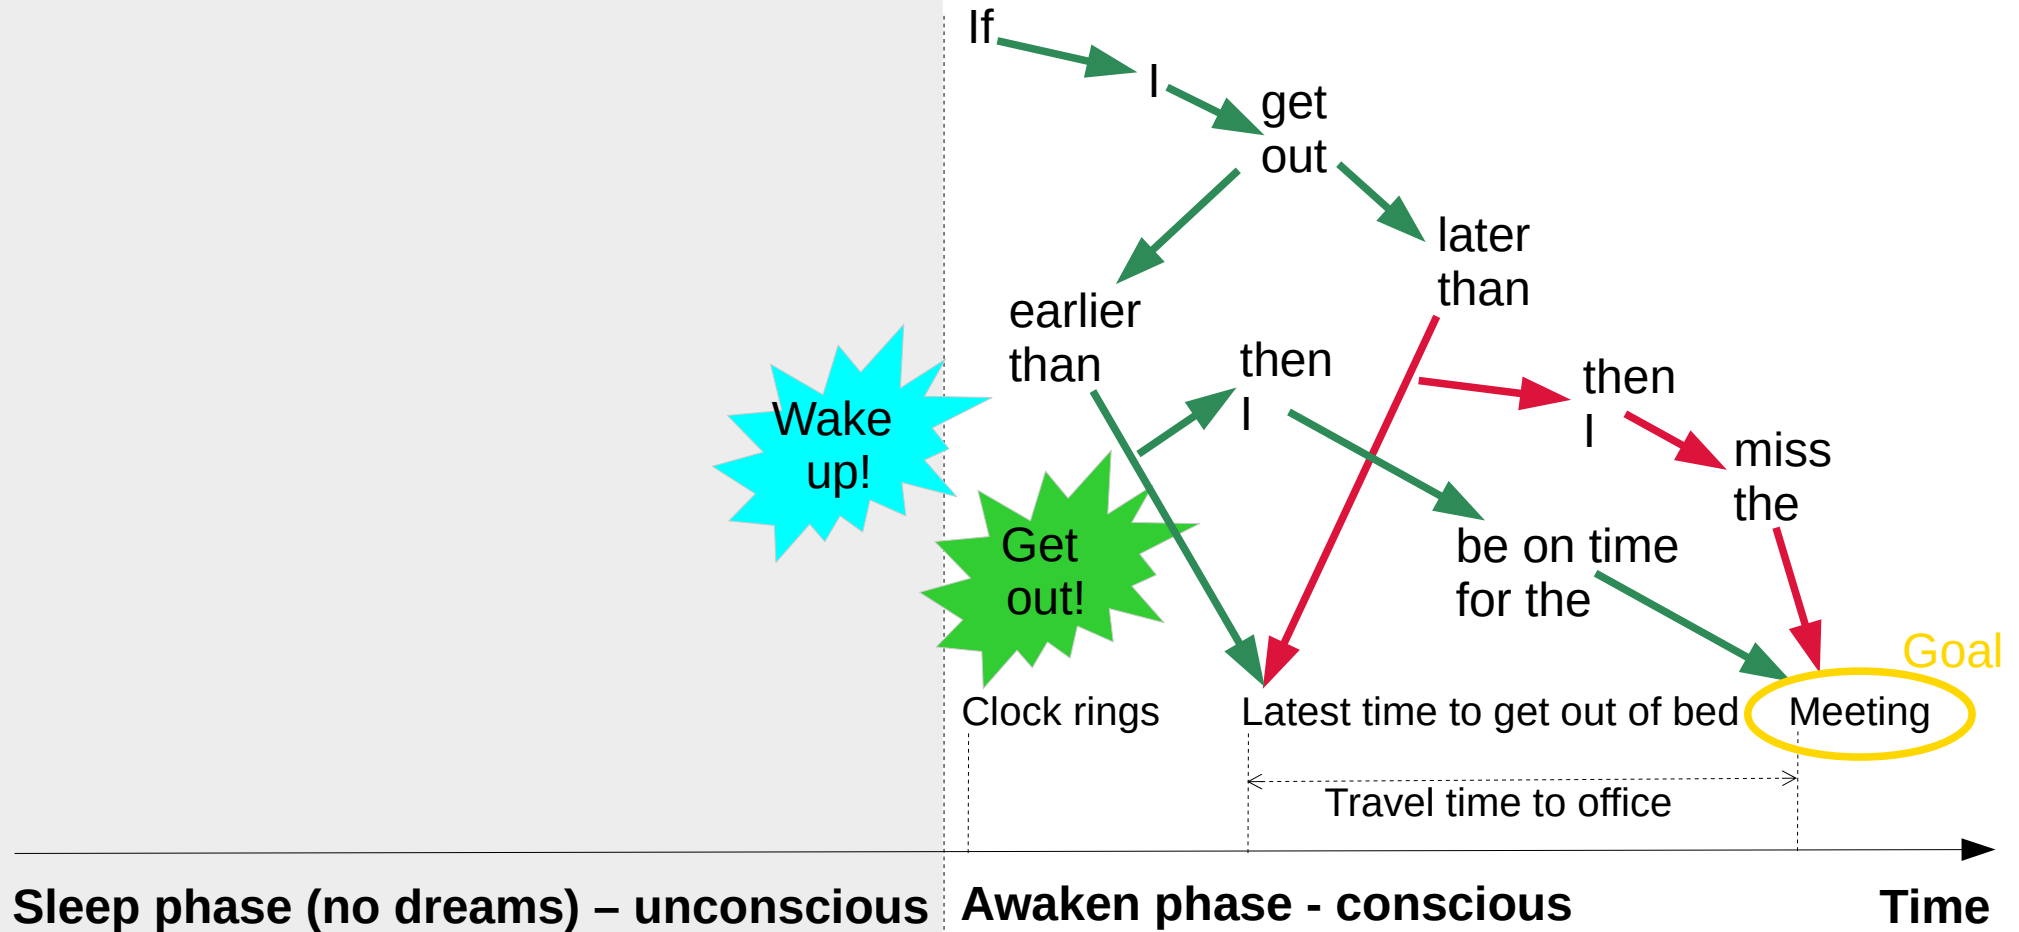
If I get out

earlier than

later than

Wake up!

Get out!

then I

be on time for the

then I

miss the

Goal

Clock rings

Latest time to get out of bed

Meeting

Travel time to office

Sleep phase (no dreams) – unconscious

Awaken phase - conscious

Time